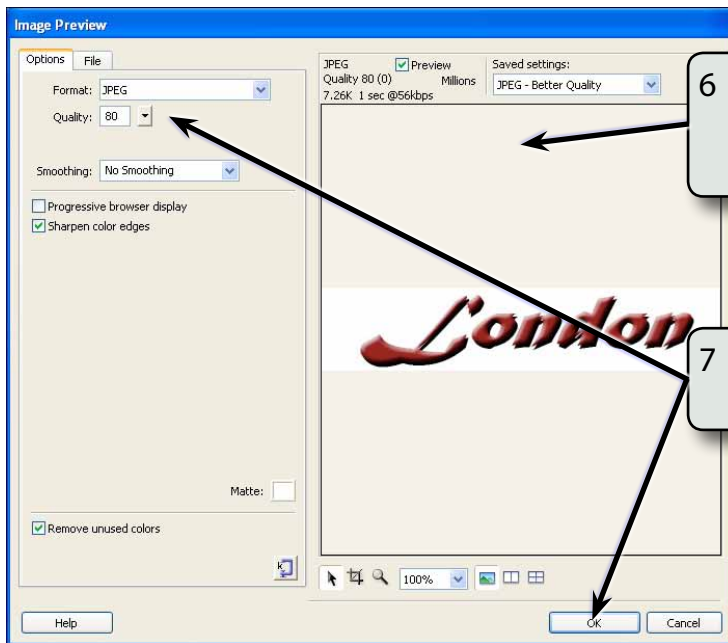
Image Preview

Options File

Format: JPEG

Quality: 80

Smoothing: No Smoothing

Progressive browser display

Sharpen color edges

Matte:

Remove unused colors

JPEG
Quality 80 (0)
7.26K 1 sec @56kbps

Preview
Millions

Saved settings:
JPEG - Better Quality

London

100%

6

7

Help

OK

Cancel